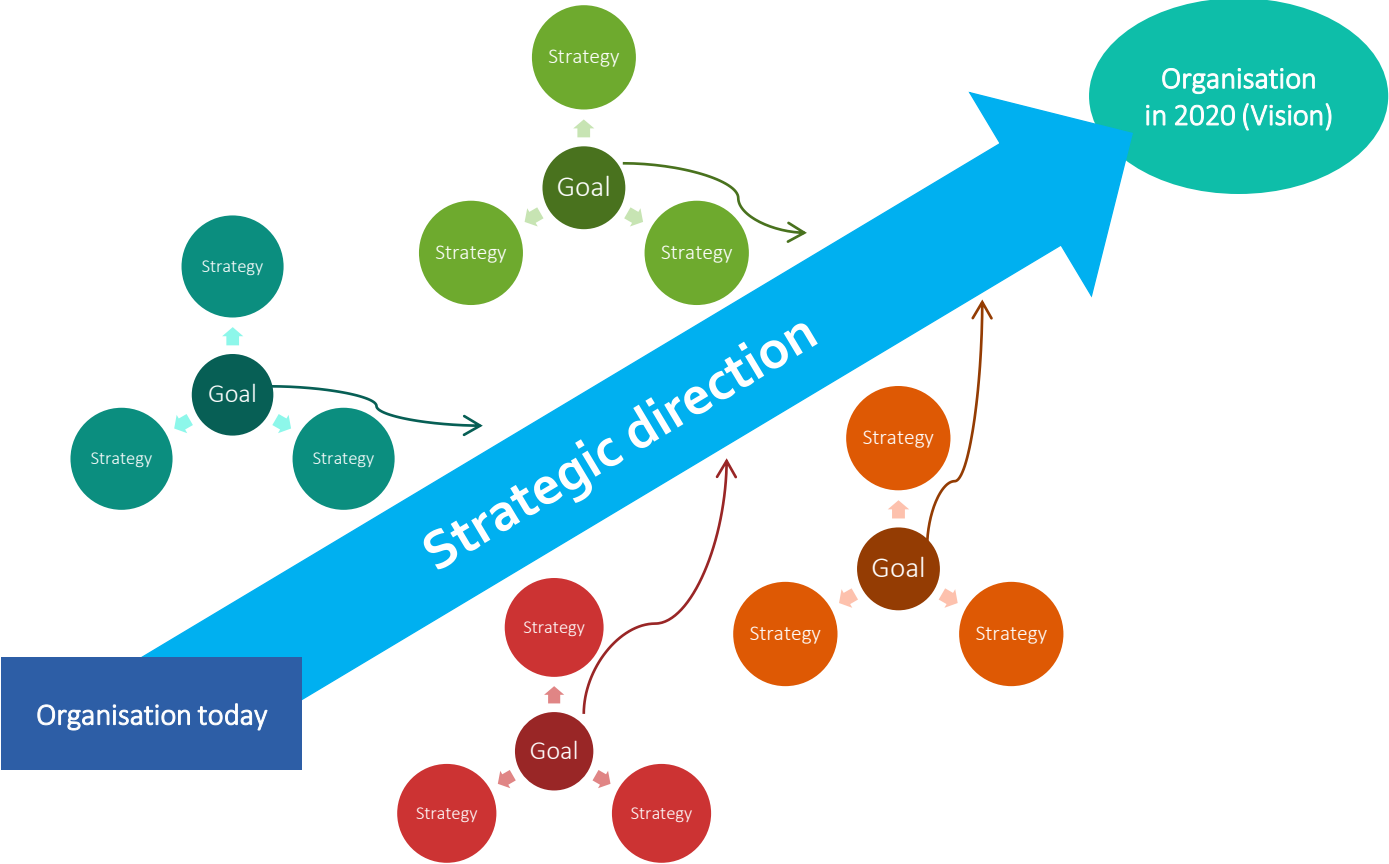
Strategy

Goal

Strategy

Strategy

Organisation in 2020 (Vision)

Strategy

Goal

Strategy

Strategy

Strategic direction

Strategy

Goal

Strategy

Strategy

Strategy

Goal

Strategy

Strategy

Organisation today